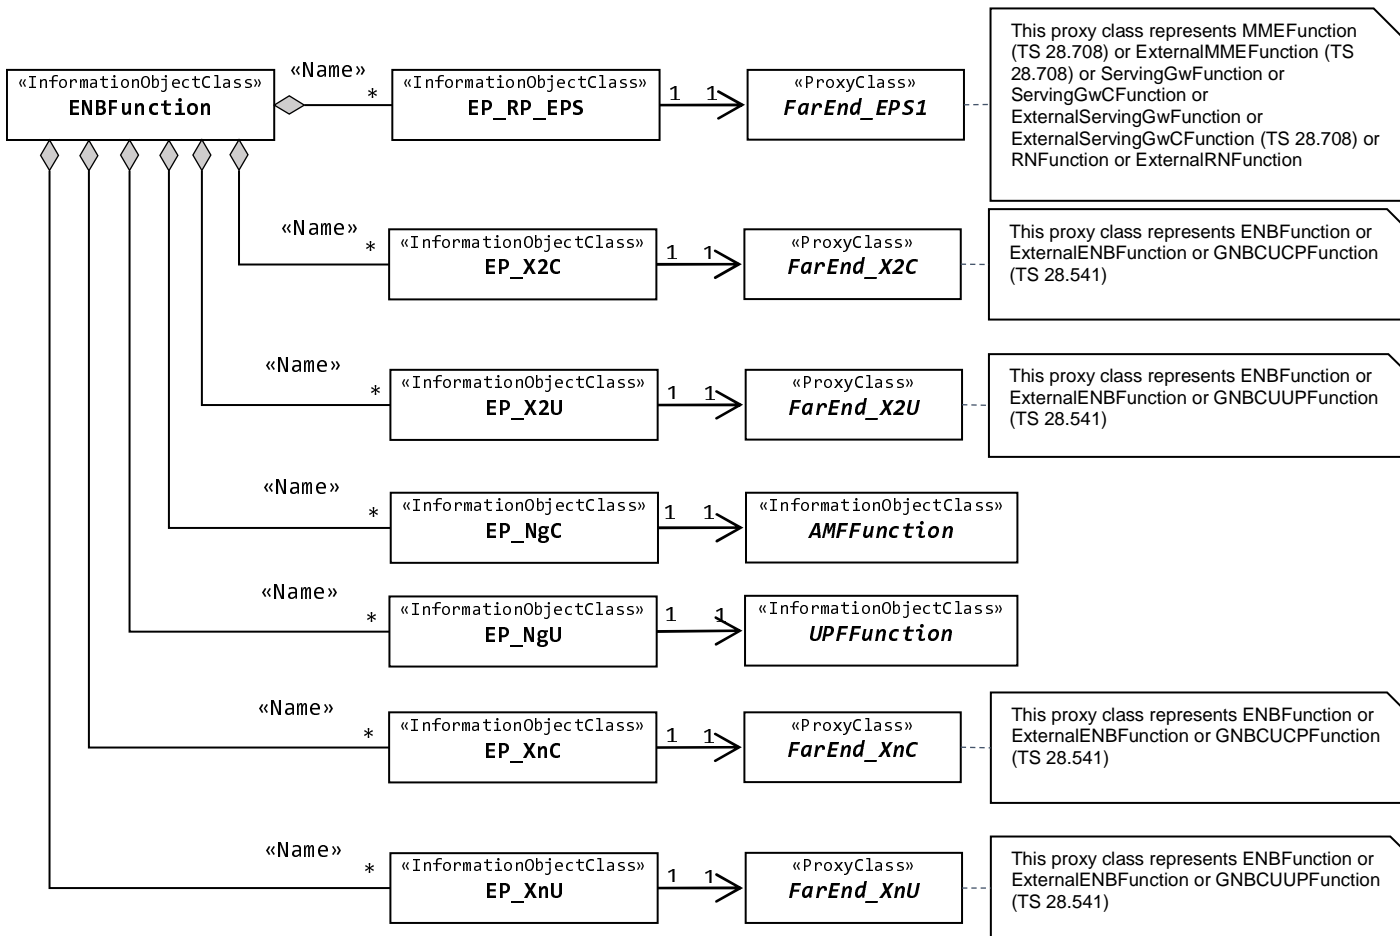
«InformationObjectClass»
ENBFunction

«Name»
*
«InformationObjectClass»
EP_RP_EPS
1 1
«ProxyClass»
FarEnd_EPS1

This proxy class represents MMEFunction (TS 28.708) or ExternalMMEFunction (TS 28.708) or ServingGwFunction or ServingGwCFunction or ExternalServingGwFunction or ExternalServingGwCFunction (TS 28.708) or RNFunction or ExternalRNFunction

«Name»
*
«InformationObjectClass»
EP_X2C
1 1
«ProxyClass»
FarEnd_X2C

This proxy class represents ENBFunction or ExternalENBFunction or GNBCUCPFunction (TS 28.541)

«Name»
*
«InformationObjectClass»
EP_X2U
1 1
«ProxyClass»
FarEnd_X2U

This proxy class represents ENBFunction or ExternalENBFunction or GNBCUUPFunction (TS 28.541)

«Name»
*
«InformationObjectClass»
EP_NgC
1 1
«InformationObjectClass»
AMFFunction

«Name»
*
«InformationObjectClass»
EP_NgU
1 1
«InformationObjectClass»
UPFFunction

«Name»
*
«InformationObjectClass»
EP_XnC
1 1
«ProxyClass»
FarEnd_XnC

This proxy class represents ENBFunction or ExternalENBFunction or GNBCUCPFunction (TS 28.541)

«Name»
*
«InformationObjectClass»
EP_XnU
1 1
«ProxyClass»
FarEnd_XnU

This proxy class represents ENBFunction or ExternalENBFunction or GNBCUUPFunction (TS 28.541)